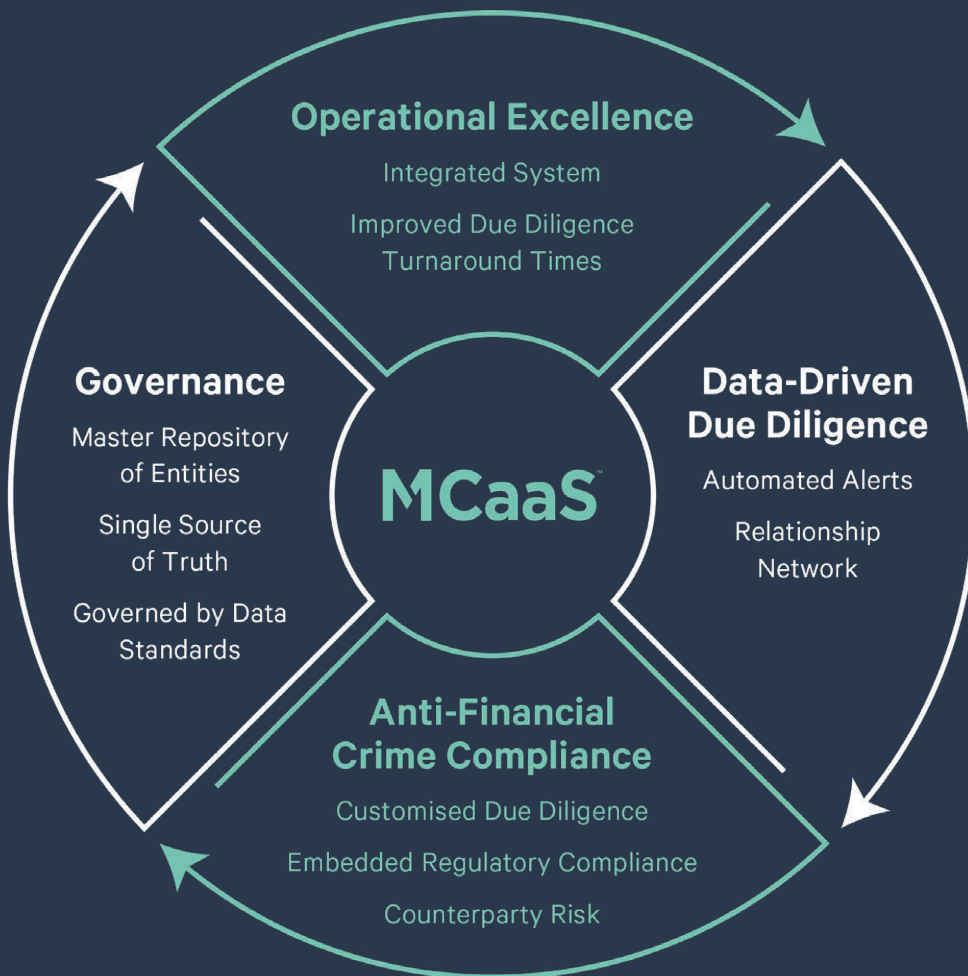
Operational Excellence

Integrated System

Improved Due Diligence Turnaround Times

Governance

Master Repository of Entities

Single Source of Truth

Governed by Data Standards

MCaaS™

Data-Driven Due Diligence

Automated Alerts

Relationship Network

Anti-Financial Crime Compliance

Customised Due Diligence

Embedded Regulatory Compliance

Counterparty Risk